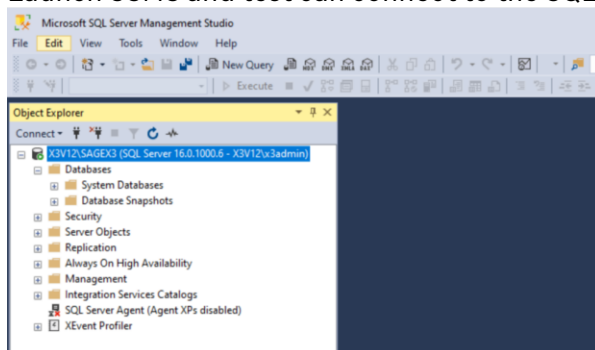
Microsoft SQL Server Management Studio

File Edit View Tools Window Help

New Query

Execute

Object Explorer

Connect

X3V12\SAGEX3 (SQL Server 16.0.1000.6 - X3V12\x3admin)
Databases
System Databases
Database Snapshots
Security
Server Objects
Replication
Always On High Availability
Management
Integration Services Catalogs
SQL Server Agent (Agent XPs disabled)
XEvent Profiler